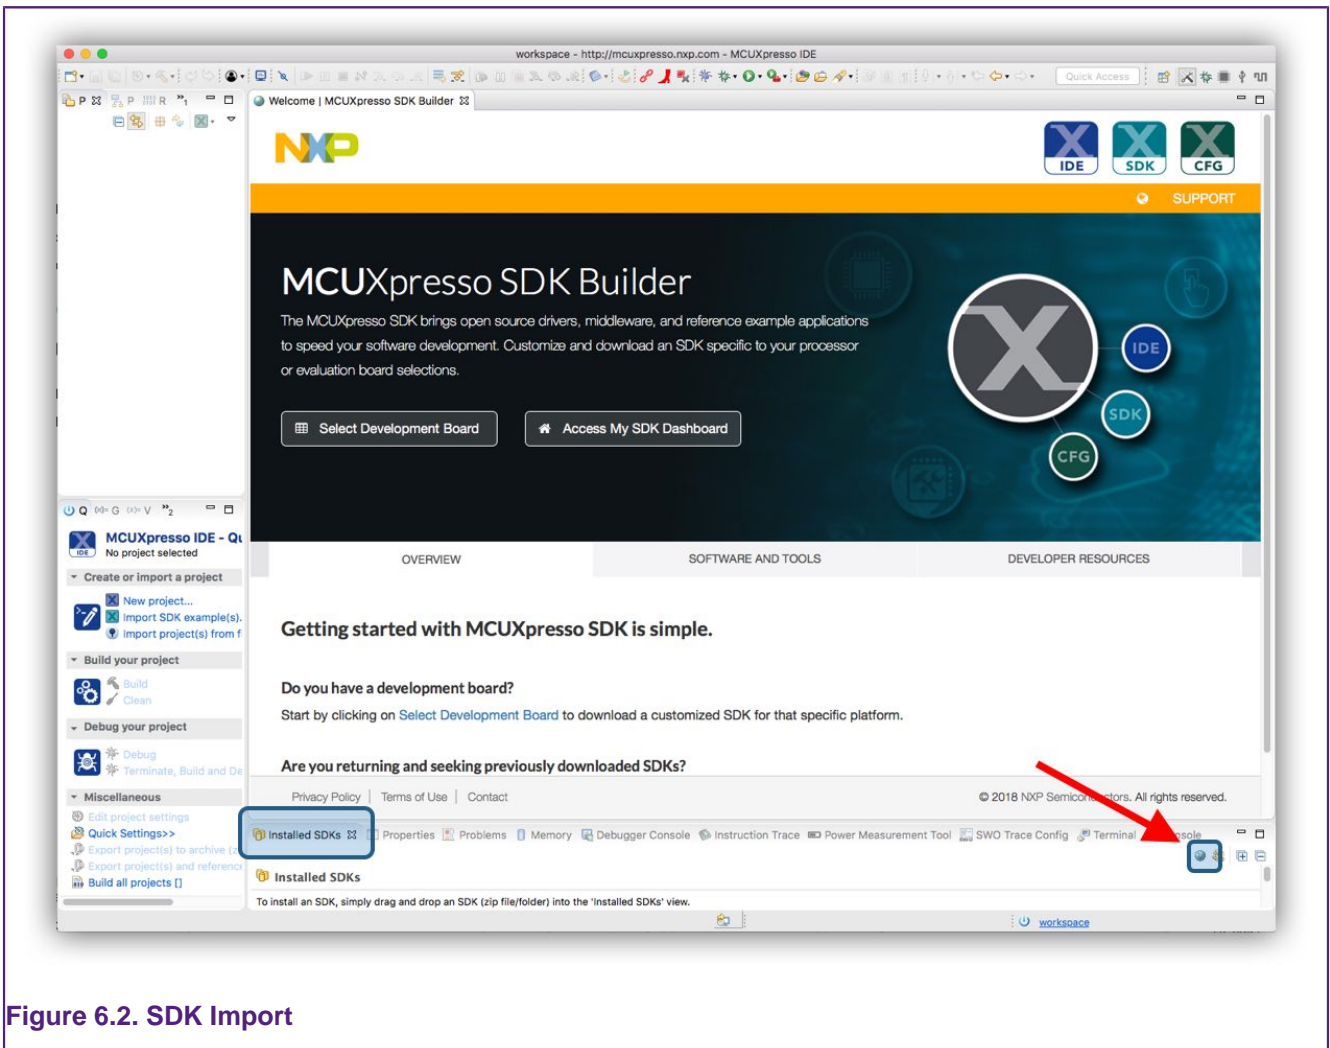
workspace - http://mcuxpresso.nxp.com - MCUXpresso IDE

Quick Access

Welcome | MCUXpresso SDK Builder

NXP

IDE SDK CFG

SUPPORT

MCUXpresso SDK Builder

The MCUXpresso SDK brings open source drivers, middleware, and reference example applications to speed your software development. Customize and download an SDK specific to your processor or evaluation board selections.

Select Development Board

Access My SDK Dashboard

IDE SDK CFG

OVERVIEW | SOFTWARE AND TOOLS | DEVELOPER RESOURCES

Getting started with MCUXpresso SDK is simple.

Do you have a development board?

Start by clicking on Select Development Board to download a customized SDK for that specific platform.

Are you returning and seeking previously downloaded SDKs?

Privacy Policy | Terms of Use | Contact

© 2018 NXP Semicon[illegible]tors. All rights reserved.

MCUXpresso IDE - Qu

No project selected

Create or import a project

New project...

Import SDK example(s).

Import project(s) from f

Build your project

Build

Clean

Debug your project

Debug

Terminate, Build and De

Miscellaneous

Edit project settings

Quick Settings>>

Export project(s) to archive (z

Export project(s) and referenc

Build all projects []

Installed SDKs | Properties | Problems | Memory | Debugger Console | Instruction Trace | Power Measurement Tool | SWO Trace Config | Terminal | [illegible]sole

Installed SDKs

To install an SDK, simply drag and drop an SDK (zip file/folder) into the 'Installed SDKs' view.

workspace

Figure 6.2. SDK Import